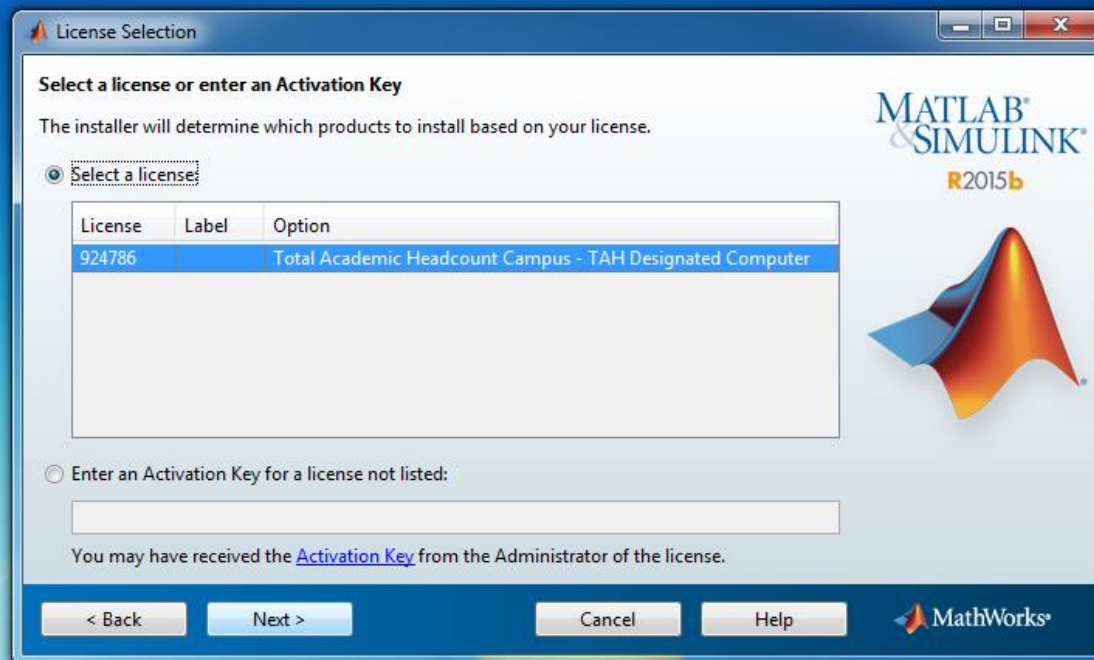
License Selection

Select a license or enter an Activation Key

The installer will determine which products to install based on your license.

MATLAB® & SIMULINK® R2015b

Select a license:

| License | Label | Option |
|---|---|---|
| 924786 | | Total Academic Headcount Campus - TAH Designated Computer |

Enter an Activation Key for a license not listed:

You may have received the Activation Key from the Administrator of the license.

< Back Next > Cancel Help

MathWorks®